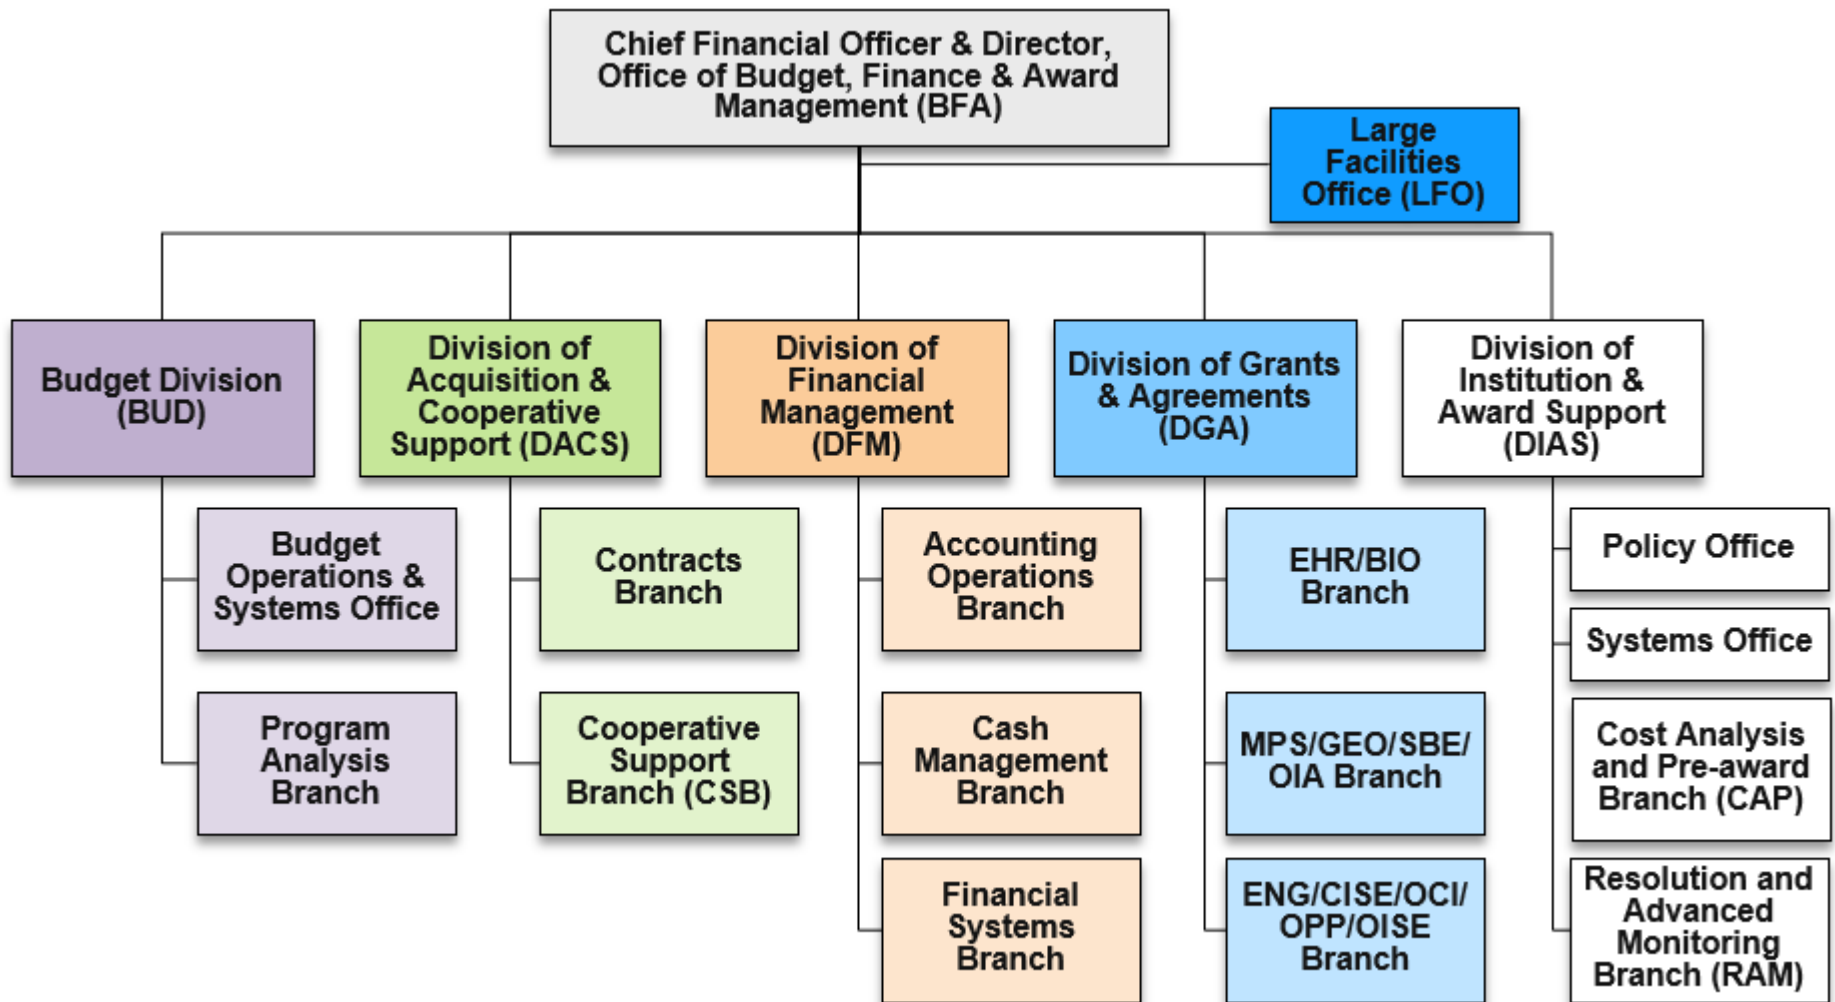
Chief Financial Officer & Director, Office of Budget, Finance & Award Management (BFA)

Large Facilities Office (LFO)

Budget Division (BUD)

Budget Operations & Systems Office

Program Analysis Branch

Division of Acquisition & Cooperative Support (DACS)

Contracts Branch

Cooperative Support Branch (CSB)

Division of Financial Management (DFM)

Accounting Operations Branch

Cash Management Branch

Financial Systems Branch

Division of Grants & Agreements (DGA)

EHR/BIO Branch

MPS/GEO/SBE/ OIA Branch

ENG/CISE/OCI/ OPP/OISE Branch

Division of Institution & Award Support (DIAS)

Policy Office

Systems Office

Cost Analysis and Pre-award Branch (CAP)

Resolution and Advanced Monitoring Branch (RAM)